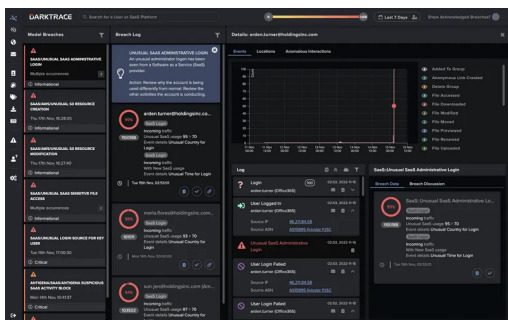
DARKTRACE Search for a User or SaaS Platform

Last 7 Days

Show Acknowledged Breaches

Model Breaches

SAAS/UNUSUAL SAAS ADMINISTRATIVE LOGIN

Multiple occurrences

Informational

SAAS/UNUSUAL SAAS RESOURCE CREATION

Thu 17th Nov, 16:28:05

Informational

SAAS/UNUSUAL SAAS RESOURCE MODIFICATION

Thu 17th Nov, 16:27:40

Informational

SAAS/UNUSUAL SAAS SENSITIVE FILE ACCESS

Multiple occurrences

Informational

SAAS/UNUSUAL LOGIN SOURCE FOR KEY USER

Tue 15th Nov, 17:00:30

Critical

ANTIGENA/SAAS/ANTIGENA SUSPICIOUS SAAS ACTIVITY BLOCK

Mon 14th Nov, 13:41:37

Critical

Breach Log

UNUSUAL SAAS ADMINISTRATIVE LOGIN

An unusual SaaS administrative login has been seen from a Software as a Service (SaaS) provider.

Action: Review why the account is being used differently from normal. Review the other activities the account is conducting.

arden.turner@holdingsinc.com

SaaS Login

Incoming traffic

With New SaaS Usage 93 - 10

Event details Unusual Country for Login

SaaS Login

Incoming traffic

With New SaaS Usage

Event details Unusual Time for Login

Tue 15th Nov, 23:13:00

maria.flores@holdingsinc.com

SaaS Login

Incoming traffic

With New SaaS Usage 93 - 10

Event details Unusual Country for Login

Mon 14th Nov, 22:55:50

sun.jen@holdingsinc.com

SaaS Login

Incoming traffic

With New SaaS Usage 87 - 70

Event details Unusual Country for Login

Details: arden.turner@holdingsinc.com

Events Locations Anomalous Interactions

Added To Group
Anonymous Link Created
Delete Group
File Accessed
File Downloaded
File Modified
File Moved
File Previewed
File Renamed
File Uploaded

Log

Login
arden.turner (Office365)

User Logged In
arden.turner (Office365)
Source IP
Source ASN

Unusual SaaS Administrative Login

User Login Failed
arden.turner (Office365)
Source IP
Source ASN

User Login Failed
arden.turner (Office365)
Source IP

SaaS/Unusual SaaS Administrative Login

Breach Data Breach Discussion

SaaS/Unusual SaaS Administrative Lo...

Incoming traffic

With New SaaS Usage

Event details Unusual Country for Login

Incoming traffic

With New SaaS Usage

Event details Unusual Time for Login

Tue 15th Nov, 23:13:00